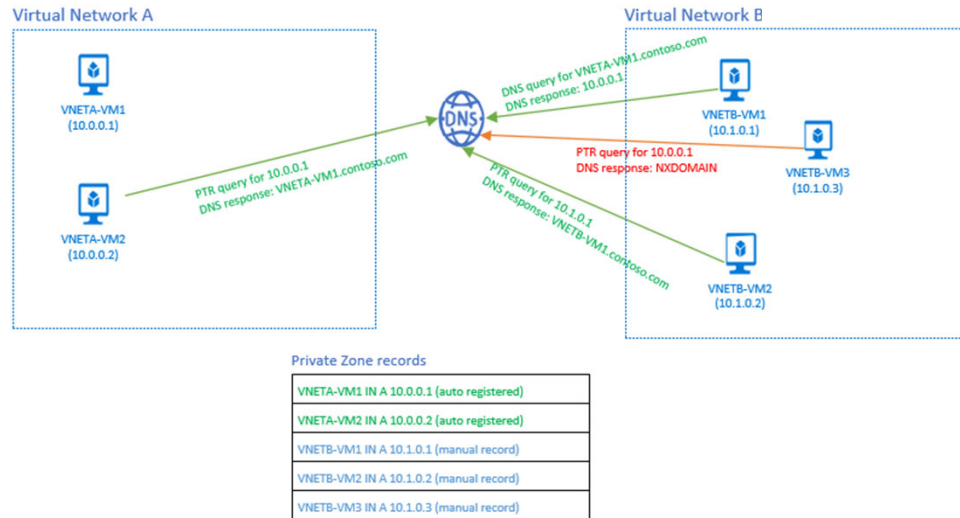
Virtual Network A

VNETA-VM1
(10.0.0.1)

VNETA-VM2
(10.0.0.2)

PTR query for 10.0.0.1
DNS response: VNETA-VM1.contoso.com

DNS

Virtual Network B

DNS query for VNETA-VM1.contoso.com
DNS response: 10.0.0.1

VNETB-VM1
(10.1.0.1)

PTR query for 10.0.0.1
DNS response: NXDOMAIN

VNETB-VM3
(10.1.0.3)

PTR query for 10.1.0.1
DNS response: VNETB-VM1.contoso.com

VNETB-VM2
(10.1.0.2)

Private Zone records

| VNETA-VM1 IN A 10.0.0.1 (auto registered) |
|---|
| VNETA-VM2 IN A 10.0.0.2 (auto registered) |
| VNETB-VM1 IN A 10.1.0.1 (manual record) |
| VNETB-VM2 IN A 10.1.0.2 (manual record) |
| VNETB-VM3 IN A 10.1.0.3 (manual record) |